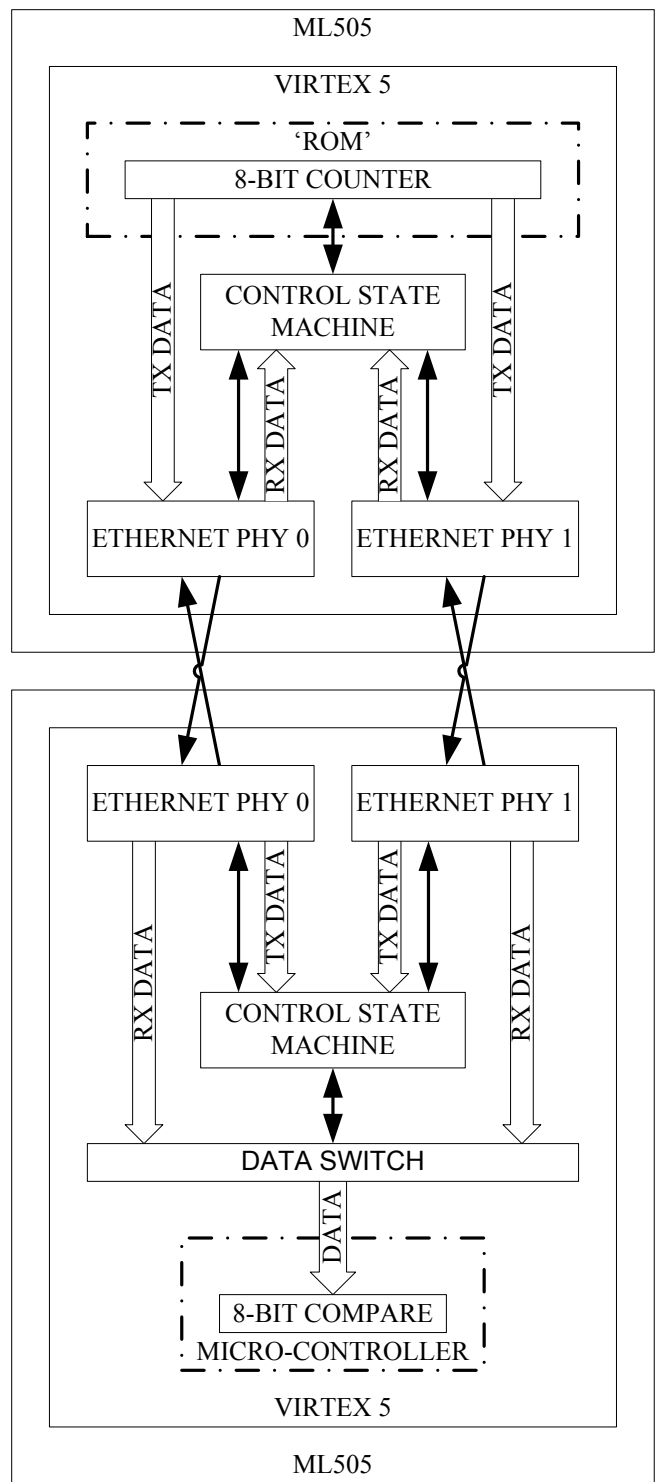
ML505

VIRTEX 5

'ROM'

8-BIT COUNTER

TX DATA

CONTROL STATE MACHINE

TX DATA

RX DATA

RX DATA

ETHERNET PHY 0

ETHERNET PHY 1

ETHERNET PHY 0

ETHERNET PHY 1

RX DATA

TX DATA

TX DATA

RX DATA

CONTROL STATE MACHINE

DATA SWITCH

DATA

8-BIT COMPARE

MICRO-CONTROLLER

VIRTEX 5

ML505